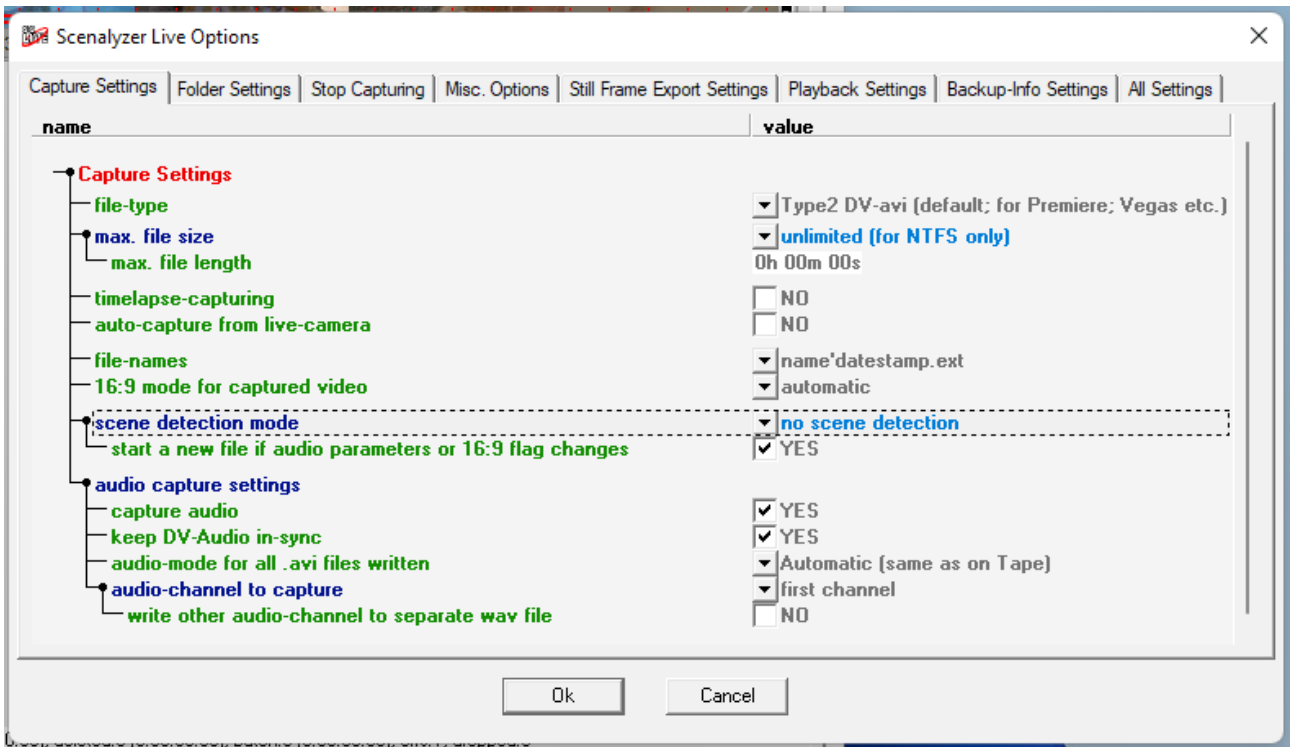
Scenalyzer Live Options

Capture Settings | Folder Settings | Stop Capturing | Misc. Options | Still Frame Export Settings | Playback Settings | Backup-Info Settings | All Settings

| name | value |
|---|---|
| Capture Settings | |
| file-type | Type2 DV-avi (default; for Premiere; Vegas etc.) |
| max. file size | unlimited (for NTFS only) |
| max. file length | 0h 00m 00s |
| timelapse-capturing | NO |
| auto-capture from live-camera | NO |
| file-names | name'datestamp.ext |
| 16:9 mode for captured video | automatic |
| scene detection mode | no scene detection |
| start a new file if audio parameters or 16:9 flag changes | YES |
| audio capture settings | |
| capture audio | YES |
| keep DV-Audio in-sync | YES |
| audio-mode for all .avi files written | Automatic (same as on Tape) |
| audio-channel to capture | first channel |
| write other audio-channel to separate wav file | NO |

Ok
Cancel